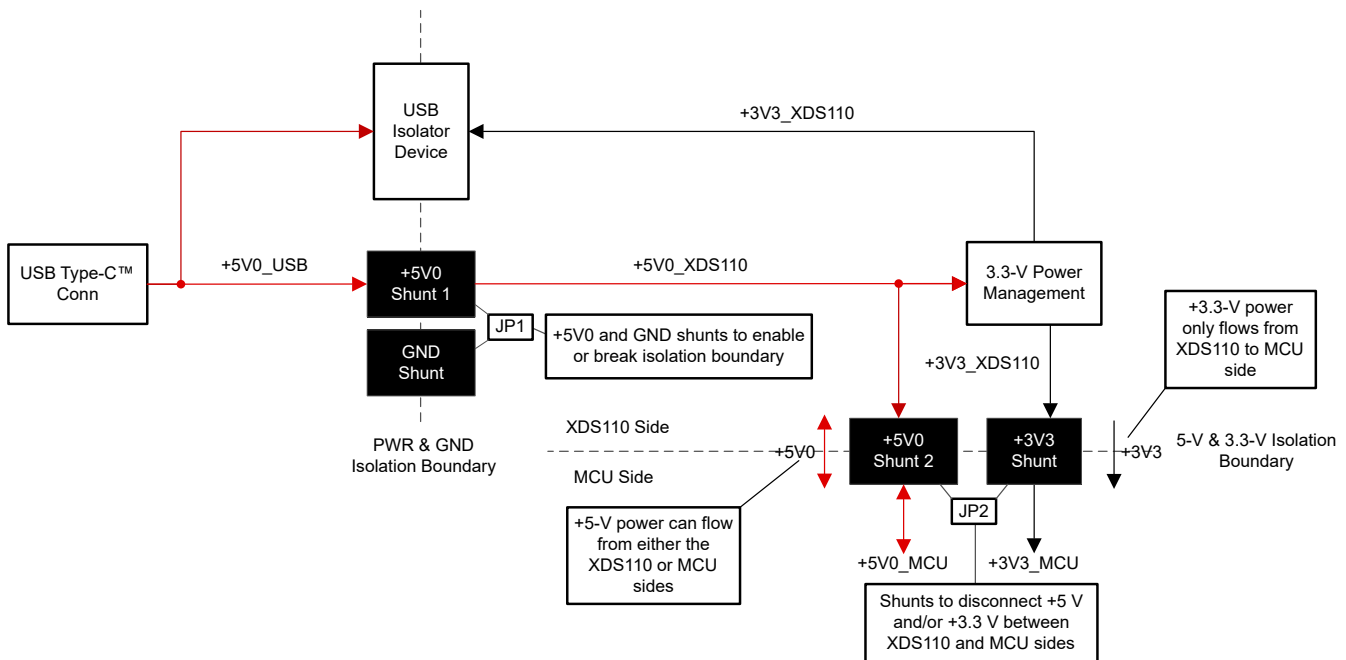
USB Isolator Device

+3V3_XDS110

USB Type-C™ Conn

+5V0_USB

+5V0 Shunt 1

+5V0_XDS110

3.3-V Power Management

+3.3-V power only flows from XDS110 to MCU side

GND Shunt

JP1

+5V0 and GND shunts to enable or break isolation boundary

+3V3_XDS110

PWR & GND Isolation Boundary

XDS110 Side

MCU Side

+5V0

+5V0 Shunt 2

+3V3 Shunt

+3V3

5-V & 3.3-V Isolation Boundary

JP2

+5-V power can flow from either the XDS110 or MCU sides

+5V0_MCU

+3V3_MCU

Shunts to disconnect +5 V and/or +3.3 V between XDS110 and MCU sides